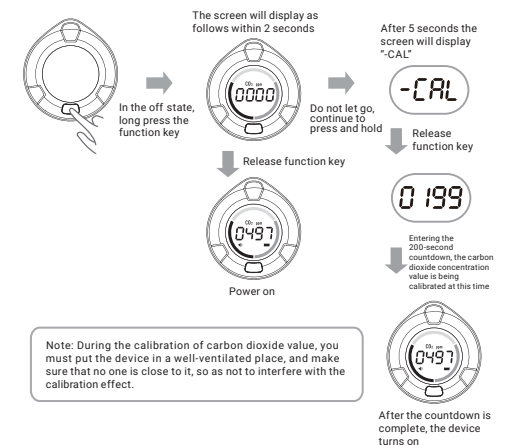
The screen will display as follows within 2 seconds

After 5 seconds the screen will display "-CAL"

In the off state, long press the function key

$CO_2$ ppm
0000

Do not let go, continue to press and hold

-CAL

Release function key

Release function key

0199

$CO_2$ ppm
0497

Entering the 200-second countdown, the carbon dioxide concentration value is being calibrated at this time

Power on

Note: During the calibration of carbon dioxide value, you must put the device in a well-ventilated place, and make sure that no one is close to it, so as not to interfere with the calibration effect.

$CO_2$ ppm
0497

After the countdown is complete, the device turns on